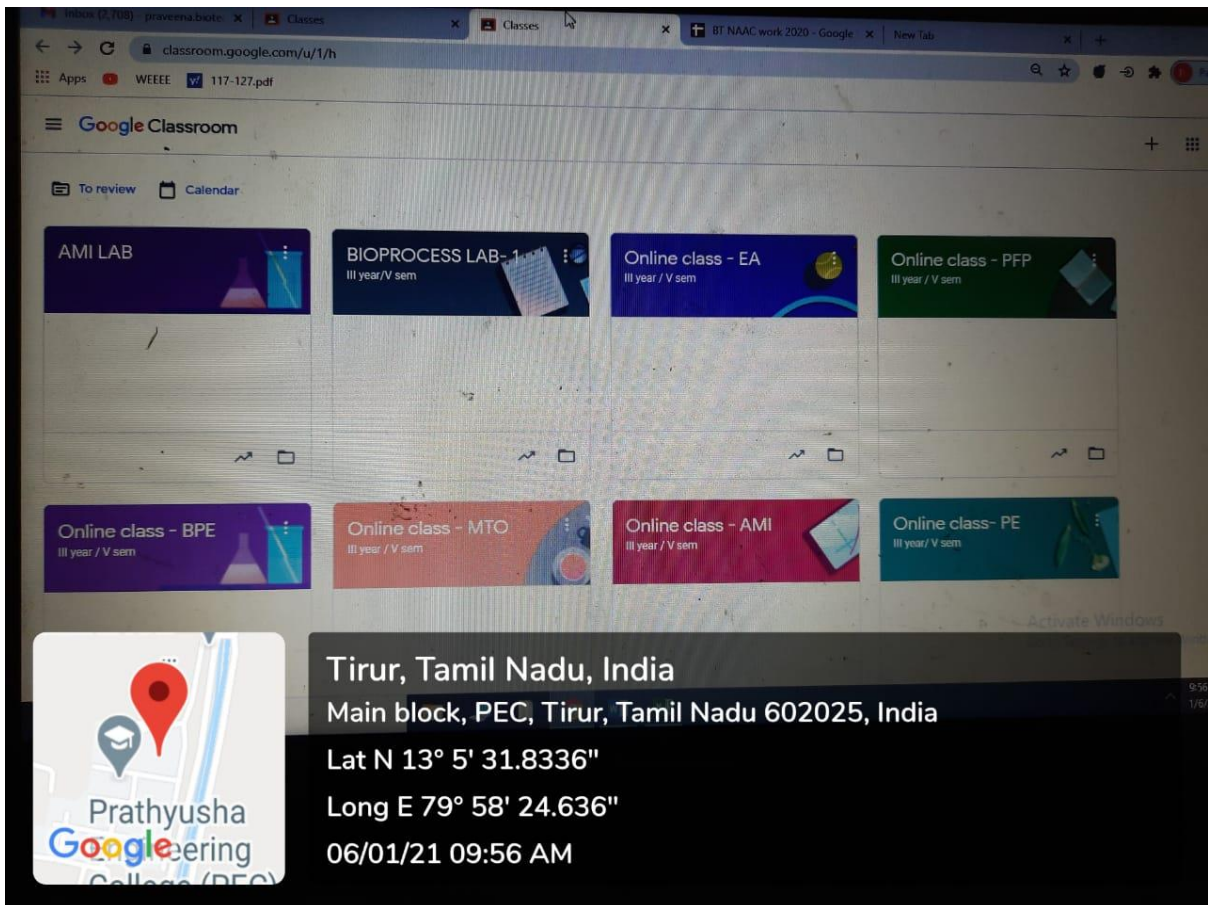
Inbox (2,708) - praveena.biote X | Classes | Classes X | BT NAAC work 2020 - Google X | New Tab

classroom.google.com/u/1/h

Apps | WEEEE | 117-127.pdf

Google Classroom

To review | Calendar

AMI LAB

BIOPROCESS LAB-1
III year/V sem

Online class - EA
III year / V sem

Online class - PFP
III year / V sem

Online class - BPE
III year / V sem

Online class - MTO
III year / V sem

Online class - AMI
III year / V sem

Online class- PE
III year/ V sem

Activate Windows

9:56
1/6/

Prathyusha
Google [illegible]eering
College (PEC)

Tirur, Tamil Nadu, India
Main block, PEC, Tirur, Tamil Nadu 602025, India
Lat N 13° 5' 31.8336"
Long E 79° 58' 24.636"
06/01/21 09:56 AM